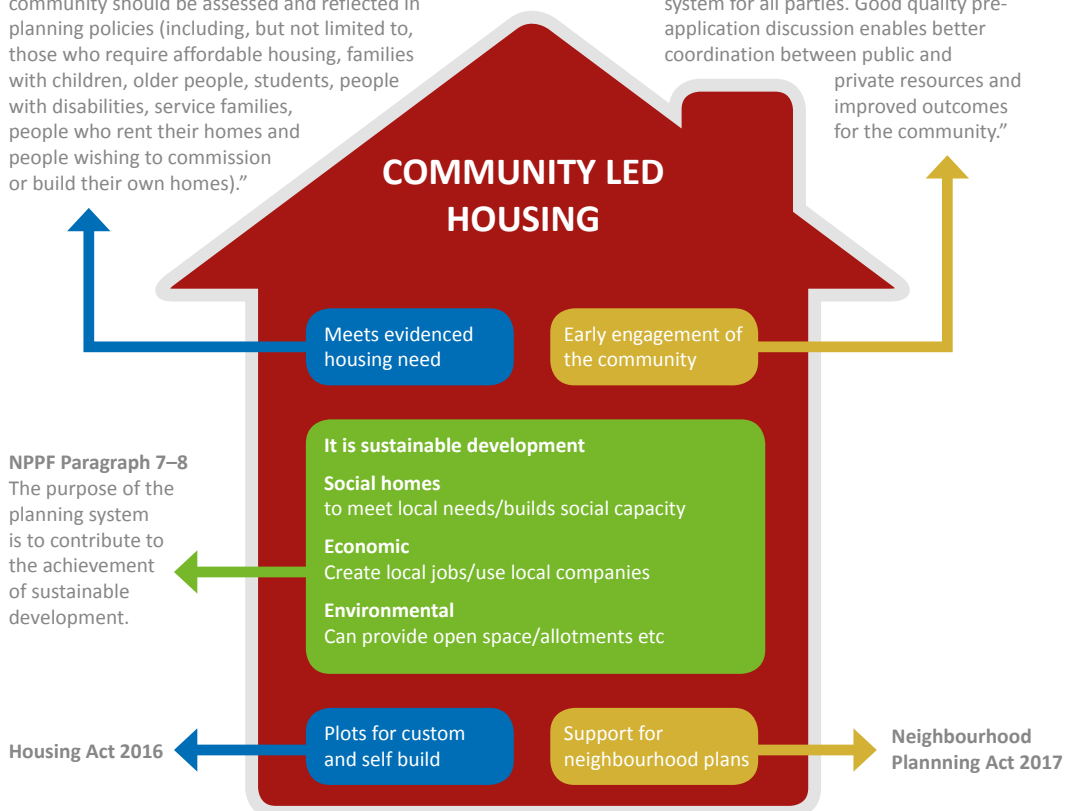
community should be assessed and reflected in planning policies (including, but not limited to, those who require affordable housing, families with children, older people, students, people with disabilities, service families, people who rent their homes and people wishing to commission or build their own homes)."

system for all parties. Good quality pre-application discussion enables better coordination between public and private resources and improved outcomes for the community."

COMMUNITY LED HOUSING

Meets evidenced housing need

Early engagement of the community

NPPF Paragraph 7–8
The purpose of the planning system is to contribute to the achievement of sustainable development.

It is sustainable development

Social homes
to meet local needs/builds social capacity

Economic
Create local jobs/use local companies

Environmental
Can provide open space/allotments etc

Housing Act 2016

Plots for custom and self build

Support for neighbourhood plans

Neighbourhood Plannning Act 2017